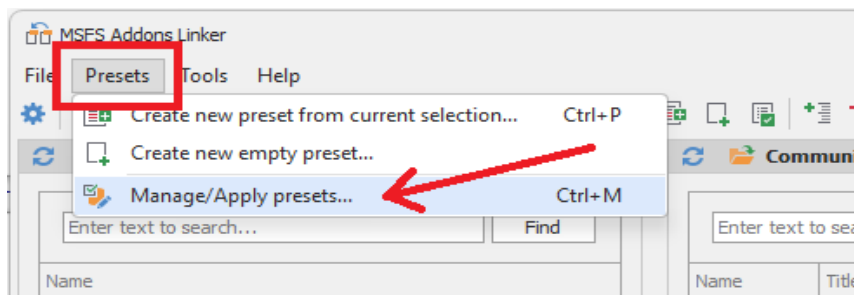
MSFS Addons Linker

File Presets Tools Help

Create new preset from current selection... Ctrl+P
Create new empty preset...
Manage/Apply presets... Ctrl+M

Community

Enter text to search... Find

Enter text to sea

Name

Name Title